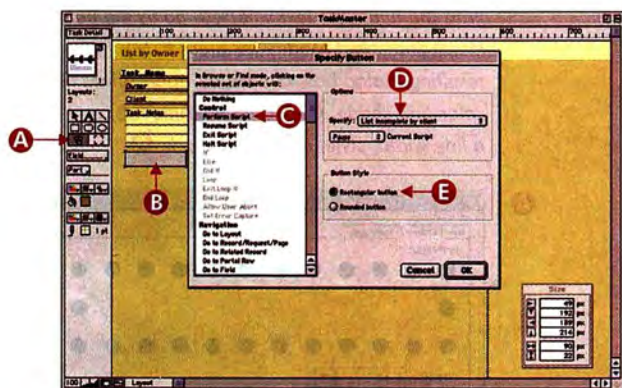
TaskMaster

Task Detail

Layout:
2

List by Owner

Task Name
Owner
Client
Task Notes

Specify Button

In Browse or Find mode, clicking on the selected set of objects will:

Do Nothing
Control
Perform Script
Resume Script
Exit Script
Halt Script
If
Else
End If
Loop
Exit Loop If
End Loop
Allow User Abort
Set Error Capture
Navigation
Go to Layout
Go to Record/Request/Page
Go to Related Record
Go to Portal Row
Go to Field

Options

Specify: List incomplete by client

Pause  Current Script

Button Style

Rectangular button
Rounded button

Cancel
OK

Field

1 pt

Size

100

Layout

A
B
C
D
E